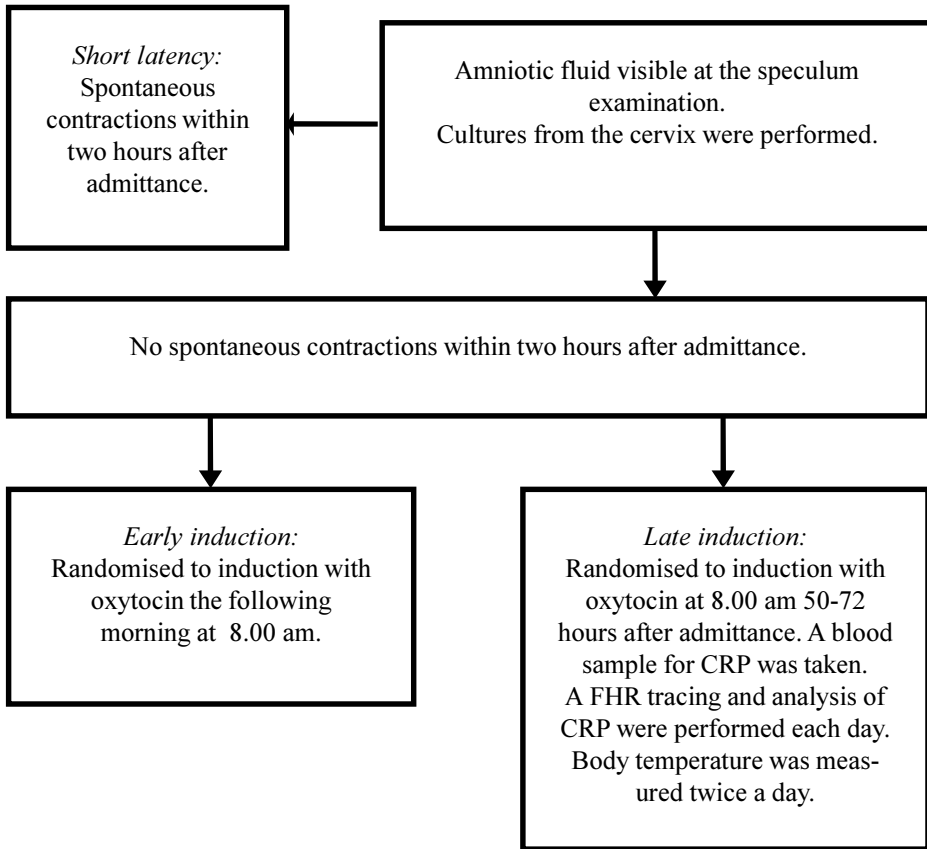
Short latency:
Spontaneous contractions within two hours after admittance.

Amniotic fluid visible at the speculum examination.
Cultures from the cervix were performed.

No spontaneous contractions within two hours after admittance.

Early induction:
Randomised to induction with oxytocin the following morning at 8.00 am.

Late induction:
Randomised to induction with oxytocin at 8.00 am 50-72 hours after admittance. A blood sample for CRP was taken.
A FHR tracing and analysis of CRP were performed each day.
Body temperature was measured twice a day.